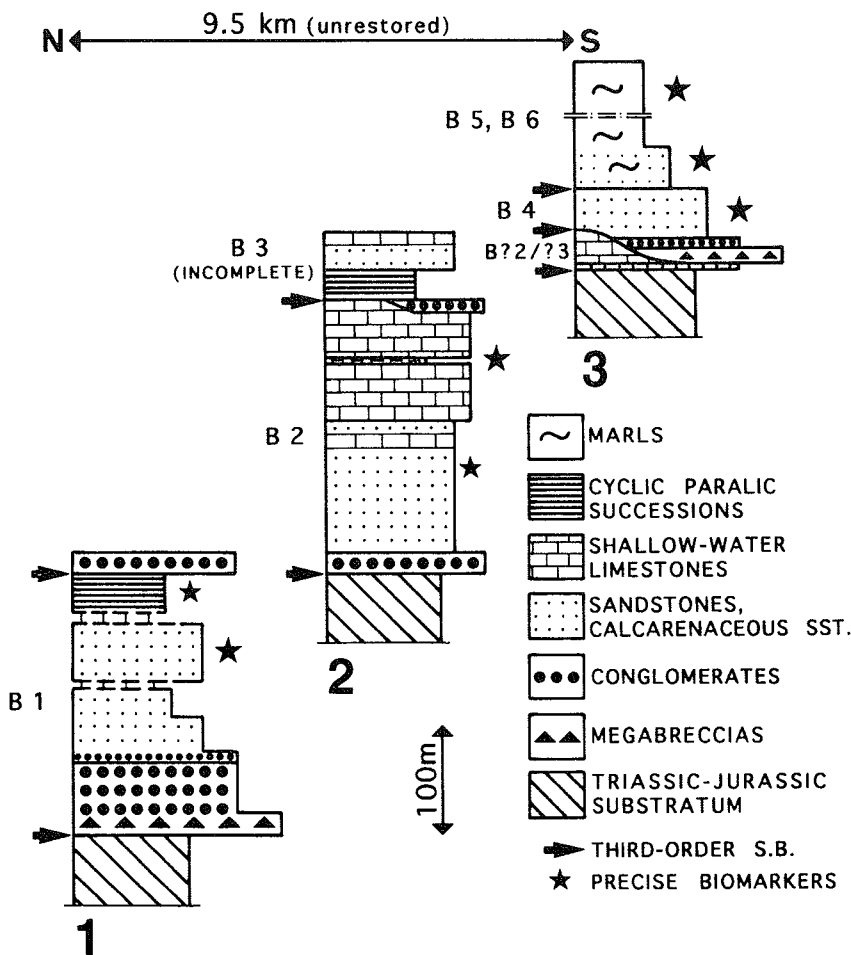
N 9.5 km (unrestored) S

B 5, B 6

B 4

B?2/?3

3

B 3
(INCOMPLETE)

B 2

2

B 1

1

MARLS

CYCLIC PARALIC SUCCESSIONS

SHALLOW-WATER LIMESTONES

SANDSTONES, CALCARENACEOUS SST.

CONGLOMERATES

MEGABRECCIAS

TRIASSIC-JURASSIC SUBSTRATUM

THIRD-ORDER S.B.

PRECISE BIOMARKERS

100m